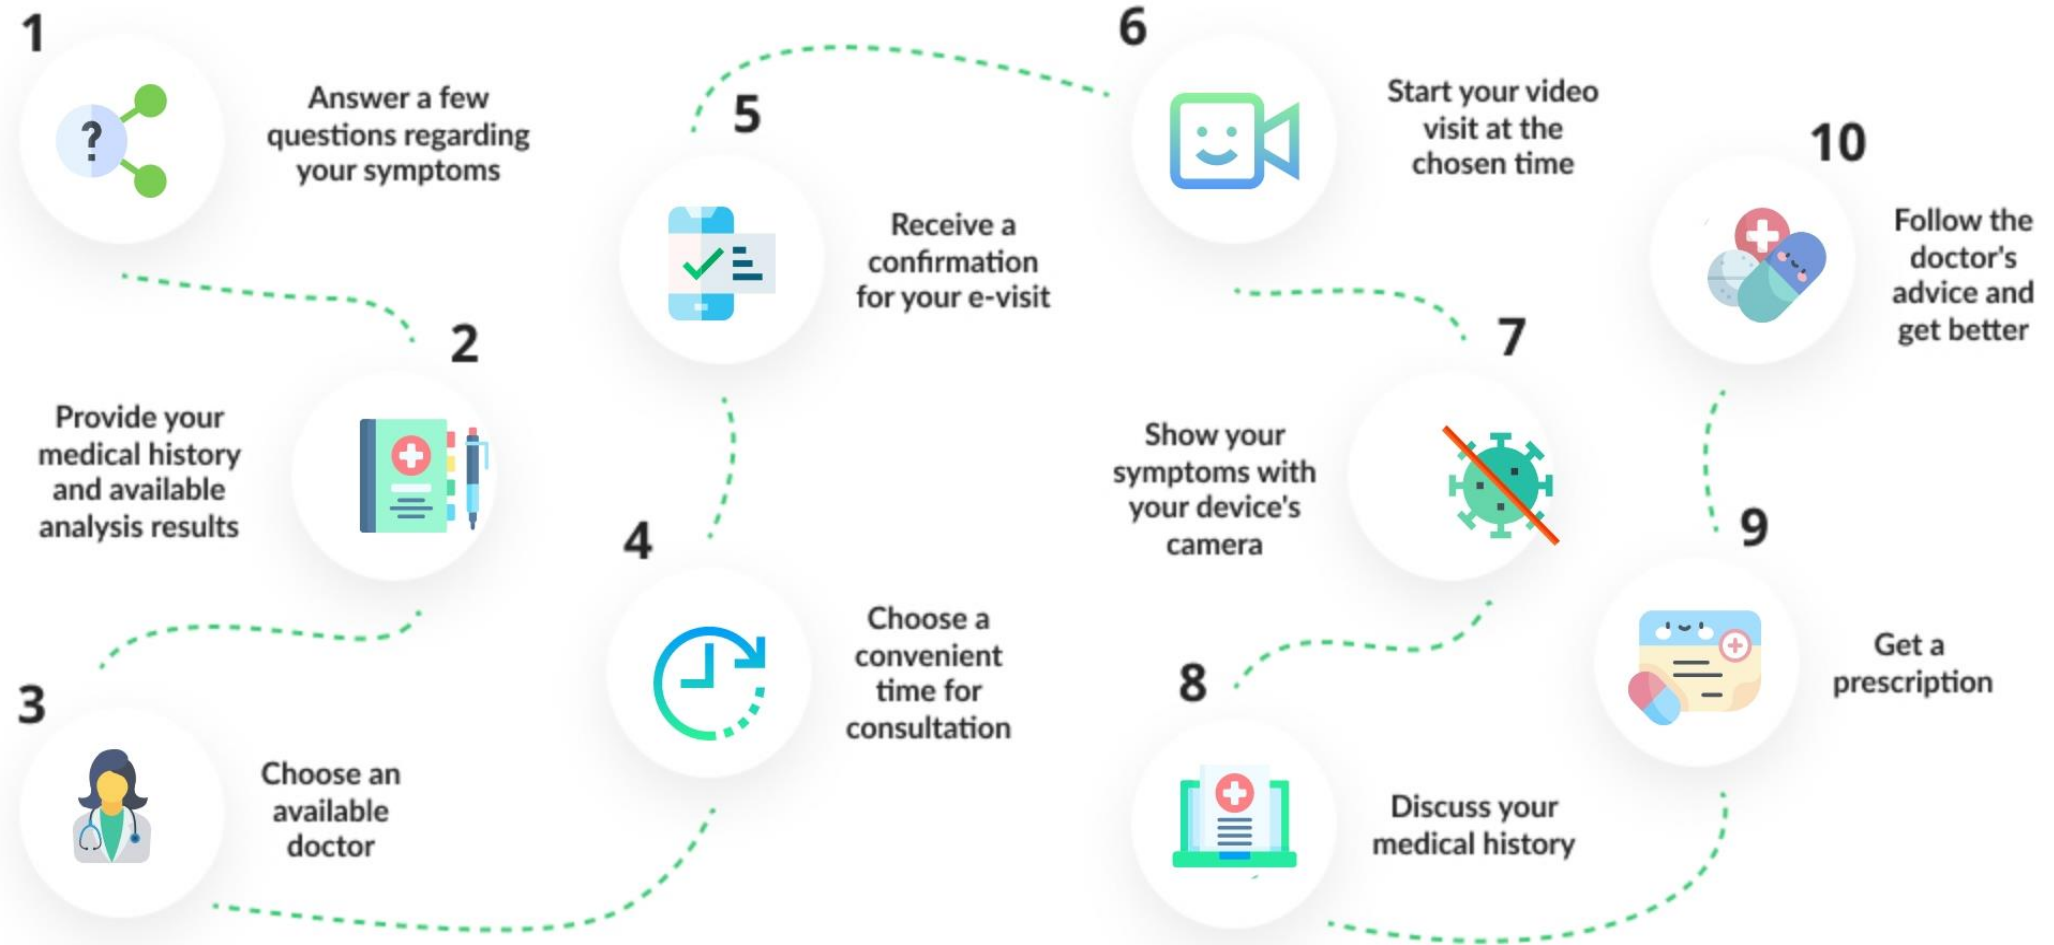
1
Answer a few questions regarding your symptoms

2
Provide your medical history and available analysis results

3
Choose an available doctor

4
Choose a convenient time for consultation

5
Receive a confirmation for your e-visit

6
Start your video visit at the chosen time

7
Show your symptoms with your device's camera

8
Discuss your medical history

9
Get a prescription

10
Follow the doctor's advice and get better